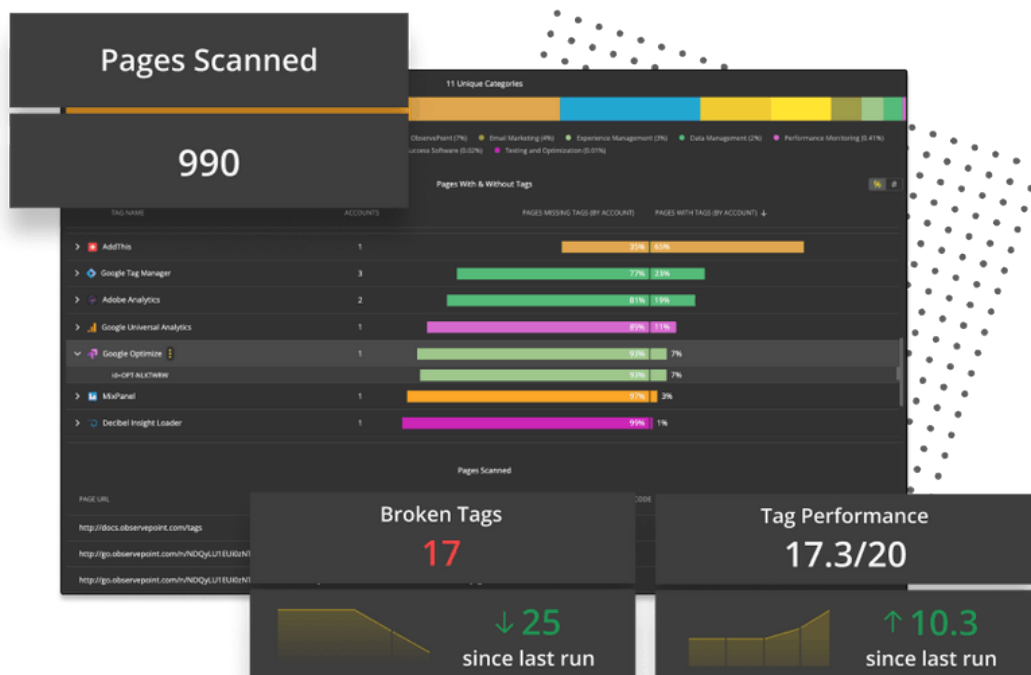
Pages Scanned

990

11 Unique Categories

ObservePoint (7%) Email Marketing (4%) Experience Management (3%) Data Management (2%) Performance Monitoring (0.41%) Success Software (0.02%) Testing and Optimization (0.01%)

Pages With & Without Tags

| TAG NAME | ACCOUNTS | PAGES MISSING TAGS (BY ACCOUNT) | PAGES WITH TAGS (BY ACCOUNT) |
|---|---|---|---|
| AddThis | 1 | 35% | 65% |
| Google Tag Manager | 3 | 77% | 23% |
| Adobe Analytics | 2 | 81% | 19% |
| Google Universal Analytics | 1 | 89% | 11% |
| Google Optimize | 1 | 93% | 7% |
| id=OPT-NLKTWRW | | 93% | 7% |
| MixPanel | 1 | 97% | 3% |
| Decibel Insight Loader | 1 | 99% | 1% |

Pages Scanned

PAGE URL

http://docs.observepoint.com/tags

http://go.observepoint.com/n/NDQyLU1EUI0zN

http://go.observepoint.com/n/NDQyLU1EUI0zN

Broken Tags
17

↓ 25
since last run

Tag Performance
17.3/20

↑ 10.3
since last run